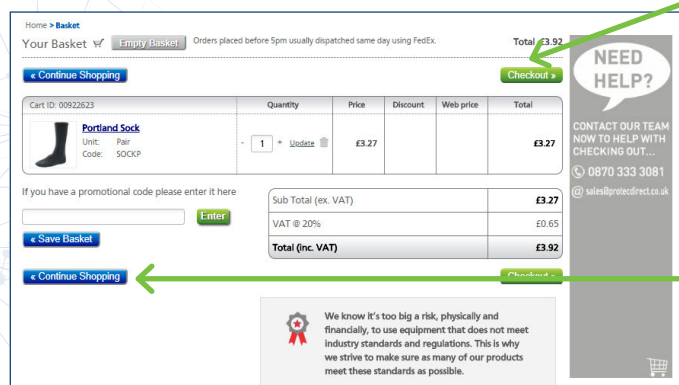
Home > Basket

Your Basket

Empty Basket

Orders placed before 5pm usually dispatched same day using FedEx.

Total £3.92

« Continue Shopping

Checkout »

| Cart ID: 00922623 | Quantity | Price | Discount | Web price | Total |
|---|---|---|---|---|---|
| Portland Sock Unit: Pair Code: SOCKP | - 1 + Update | £3.27 | | | £3.27 |

If you have a promotional code please enter it here

Enter

« Save Basket

| Sub Total (ex. VAT) | £3.27 |
|---|---|
| VAT @ 20% | £0.65 |
| Total (inc. VAT) | £3.92 |

« Continue Shopping

Checkout »

We know it's too big a risk, physically and financially, to use equipment that does not meet industry standards and regulations. This is why we strive to make sure as many of our products meet these standards as possible.

NEED HELP?

CONTACT OUR TEAM NOW TO HELP WITH CHECKING OUT...

0870 333 3081

sales@protecdirect.co.uk